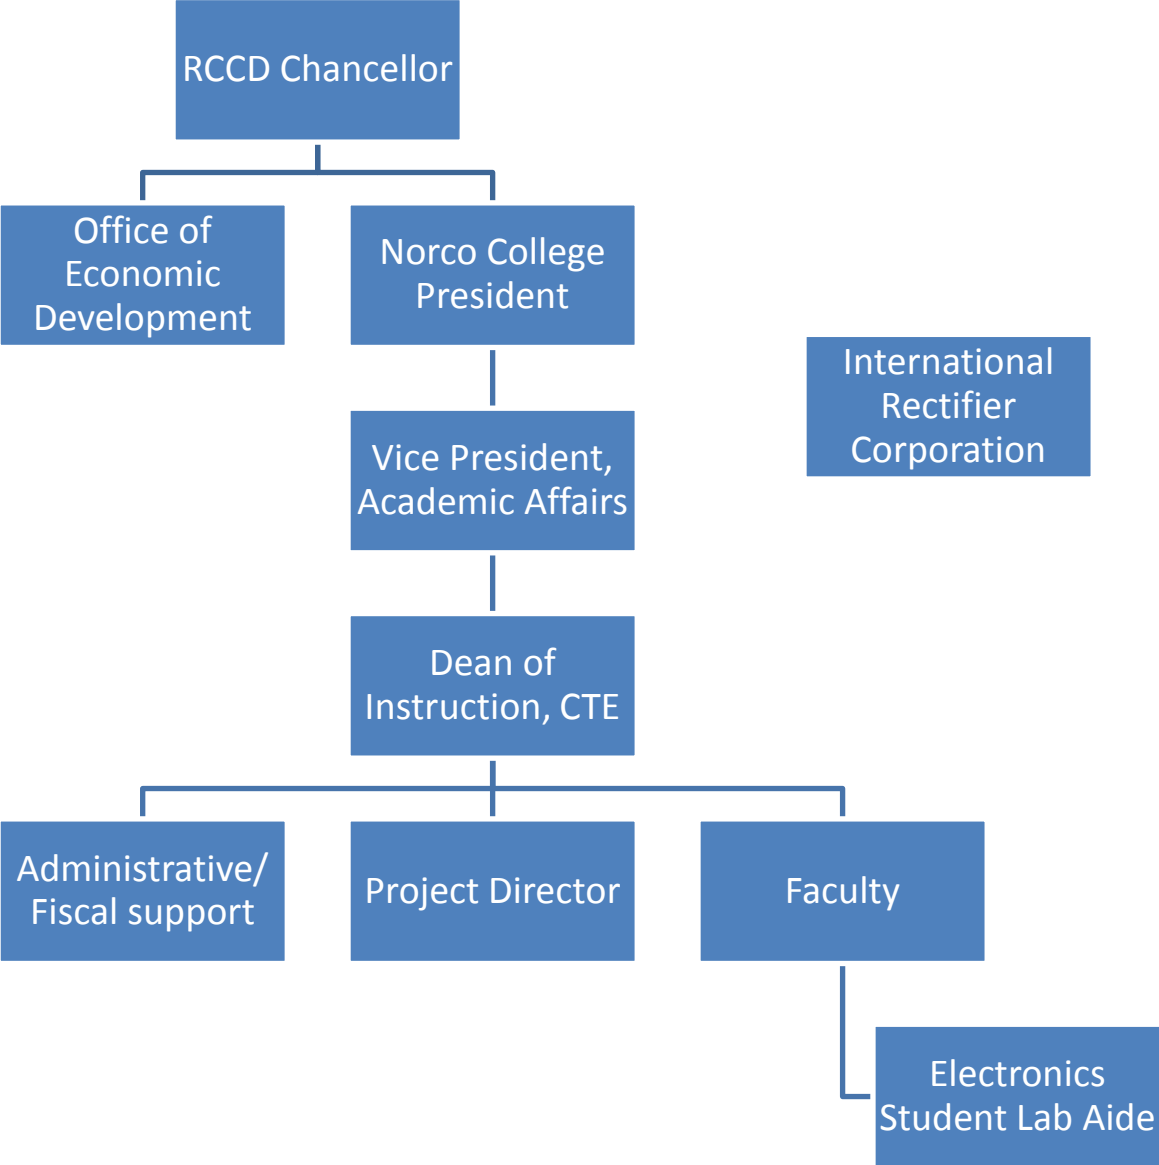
RCCD Chancellor

Office of Economic Development

Norco College President

International Rectifier Corporation

Vice President, Academic Affairs

Dean of Instruction, CTE

Administrative/ Fiscal support

Project Director

Faculty

Electronics Student Lab Aide